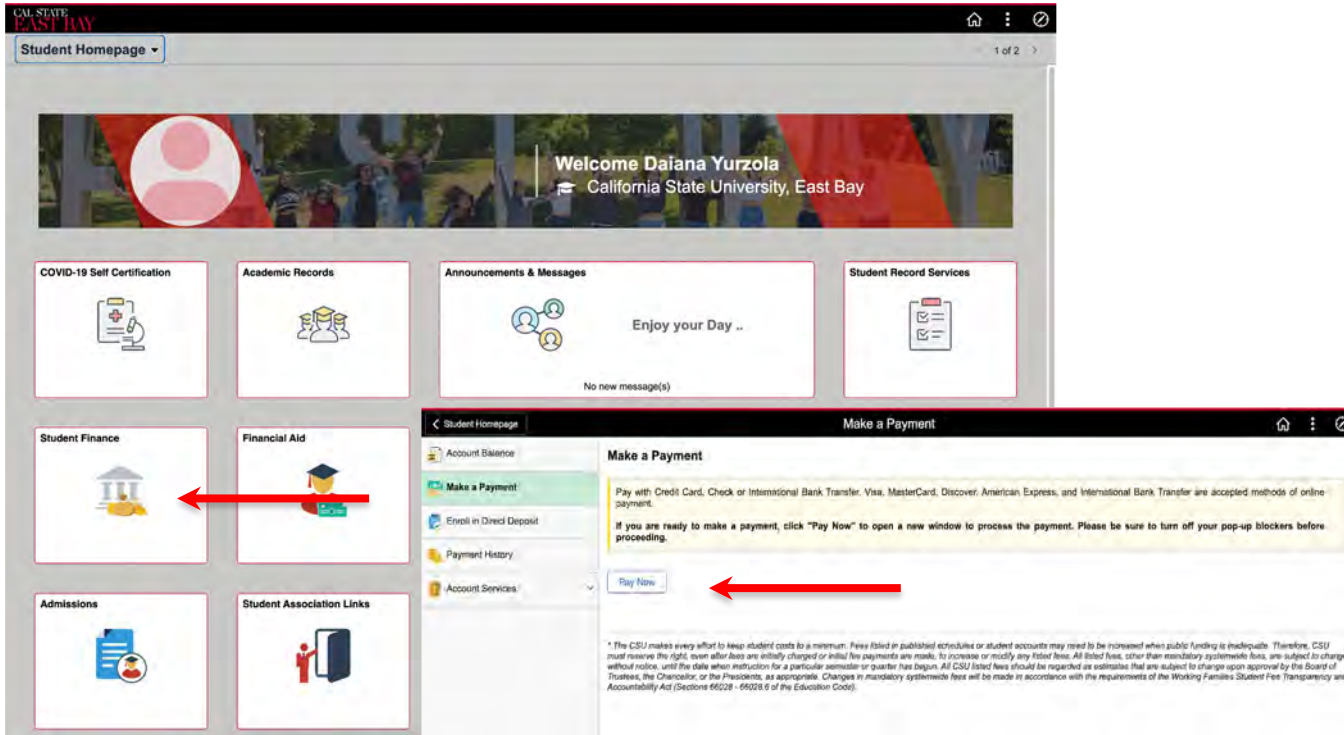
CAL STATE EAST BAY

Student Homepage

1 of 2

Welcome Daiana Yurzola

California State University, East Bay

COVID-19 Self Certification

Academic Records

Announcements & Messages

Enjoy your Day ..

No new message(s)

Student Record Services

Student Finance

Financial Aid

Admissions

Student Association Links

Student Homepage

Make a Payment

Account Balance

Make a Payment

Enroll in Direct Deposit

Payment History

Account Services

Make a Payment

Pay with Credit Card, Check or International Bank Transfer. Visa, MasterCard, Discover, American Express, and International Bank Transfer are accepted methods of online payment.

If you are ready to make a payment, click "Pay Now" to open a new window to process the payment. Please be sure to turn off your pop-up blockers before proceeding.

Pay Now

* The CSU makes every effort to keep student costs to a minimum. Fees listed in published schedules or student accounts may need to be increased when public funding is inadequate. Therefore, CSU must reserve the right, even after fees are initially charged or initial fee payments are made, to increase or modify any listed fees. All listed fees, other than mandatory systemwide fees, are subject to change without notice, until the date when instruction for a particular semester or quarter has begun. All CSU listed fees should be regarded as estimates that are subject to change upon approval by the Board of Trustees, the Chancellor, or the Presidents, as appropriate. Changes in mandatory systemwide fees will be made in accordance with the requirements of the Working Families Student Fee Transparency and Accountability Act (Sections 66028 - 66028.6 of the Education Code).